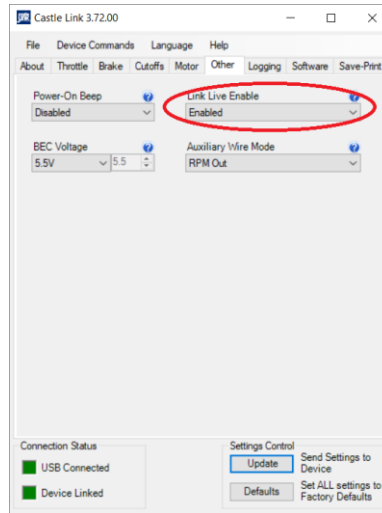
Castle Link 3.72.00

File Device Commands Language Help

About Throttle Brake Cutoffs Motor Other Logging Software Save-Print

Power-On Beep
Disabled

Link Live Enable
Enabled

BEC Voltage
5.5V 5.5

Auxiliary Wire Mode
RPM Out

Connection Status
USB Connected
Device Linked

Settings Control
Update Send Settings to Device
Defaults Set ALL settings to Factory Defaults